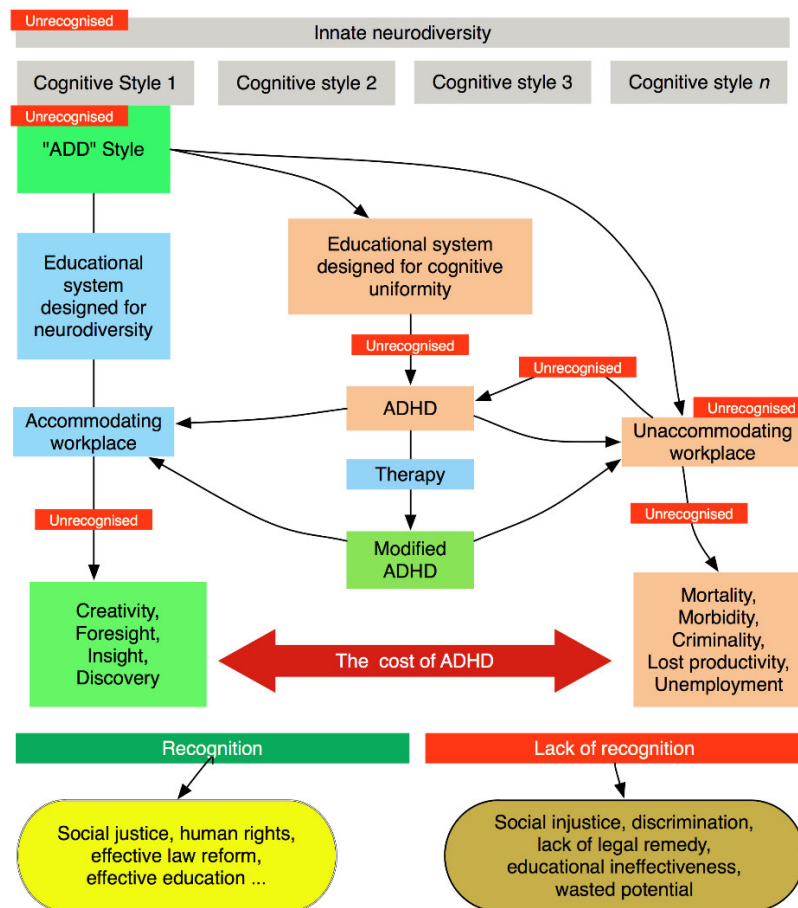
Unrecognised

Innate neurodiversity

Cognitive Style 1

Cognitive style 2

Cognitive style 3

Cognitive style $n$

Unrecognised

"ADD" Style

Educational system designed for neurodiversity

Educational system designed for cognitive uniformity

Unrecognised

Unrecognised

ADHD

Accommodating workplace

Unrecognised

Unaccommodating workplace

Therapy

Unrecognised

Unrecognised

Modified ADHD

Creativity, Foresight, Insight, Discovery

The cost of ADHD

Mortality, Morbidity, Criminality, Lost productivity, Unemployment

Recognition

Lack of recognition

Social justice, human rights, effective law reform, effective education ...

Social injustice, discrimination, lack of legal remedy, educational ineffectiveness, wasted potential